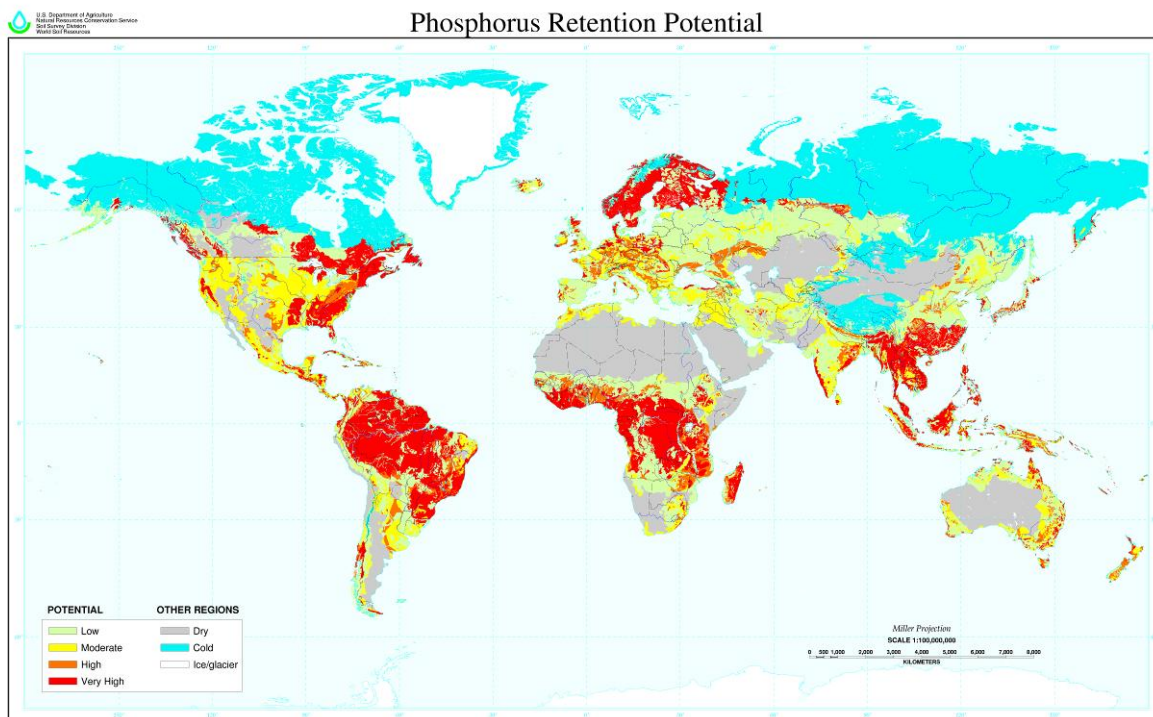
U.S. Department of Agriculture
Natural Resources Conservation Service
Soil Survey Division
World Soil Resources

Phosphorus Retention Potential

POTENTIAL
Low
Moderate
High
Very High

OTHER REGIONS
Dry
Cold
Ice/glacier

Miller Projection
SCALE 1:100,000,000
0 500 1,000 2,000 3,000 4,000 5,000 6,000 7,000 8,000
KILOMETERS